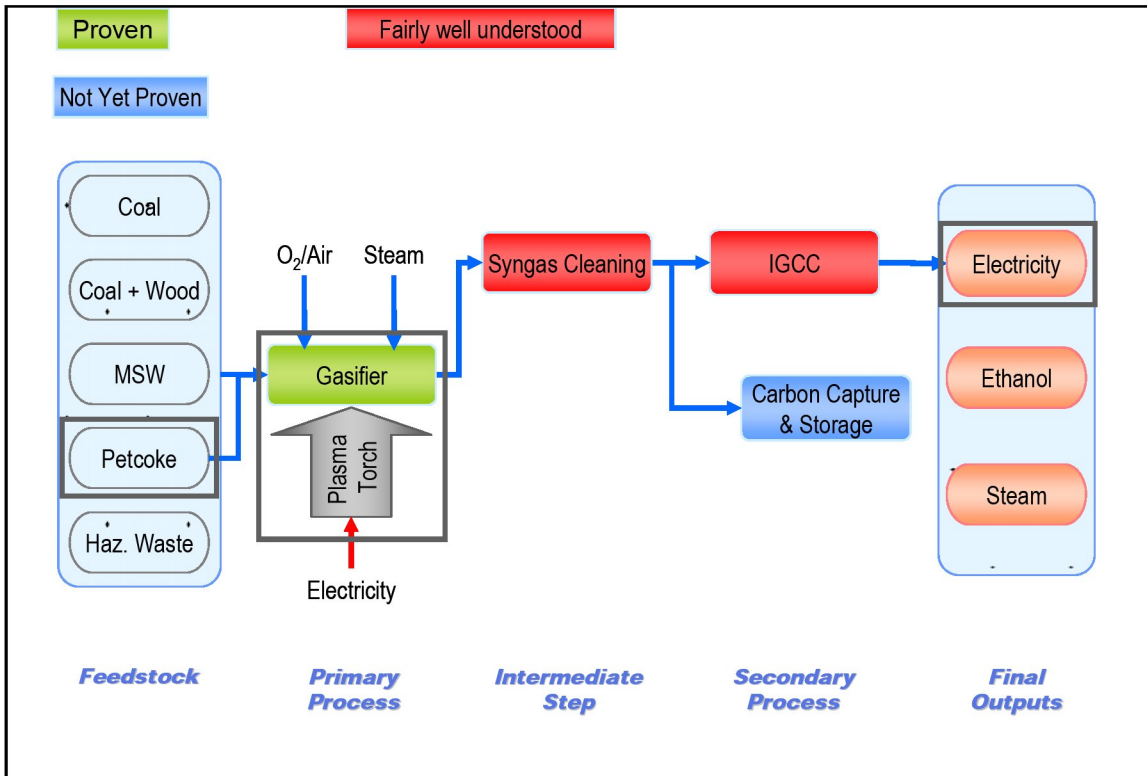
Proven

Fairly well understood

Not Yet Proven

Coal

Coal + Wood

MSW

Petcoke

Haz. Waste

$O_2$/Air

Steam

Gasifier

Plasma Torch

Electricity

Syngas Cleaning

IGCC

Carbon Capture & Storage

Electricity

Ethanol

Steam

Feedstock

Primary Process

Intermediate Step

Secondary Process

Final Outputs